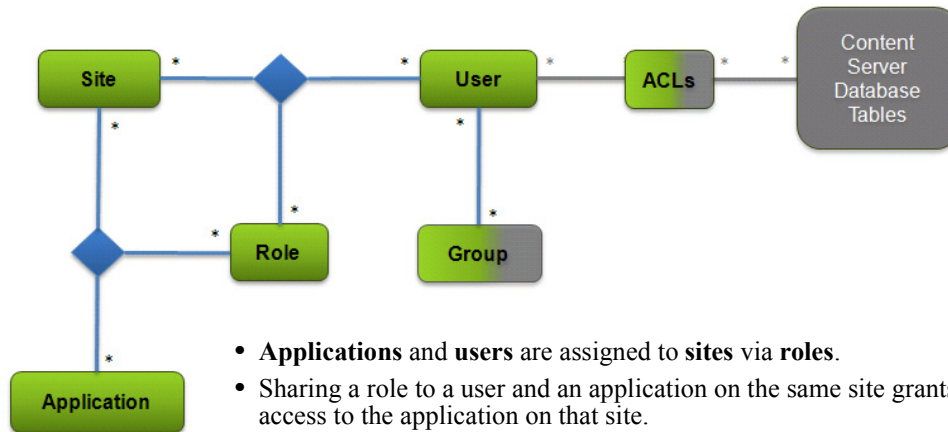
Site
*
*
User
*
ACLs
*
*
Content Server Database Tables
*
*
*
*
Role
Group
*
Application

• **Applications** and **users** are assigned to **sites** via **roles**.
• Sharing a role to a user and an application on the same site grants access to the application on that site.